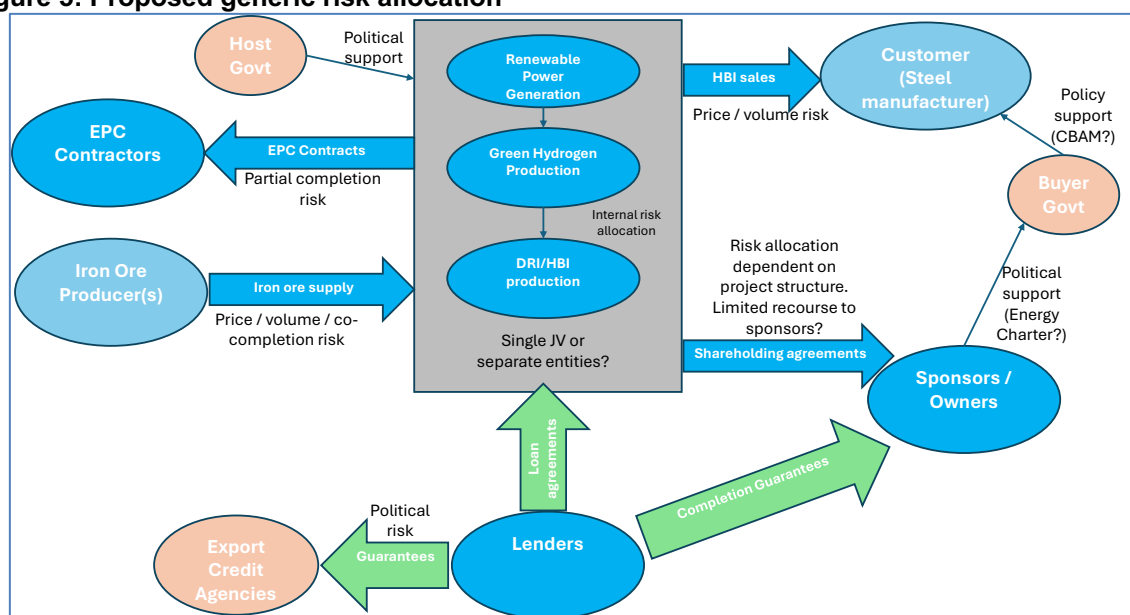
gure 9: Proposed generic risk allocation

Host Govt

Political support

Renewable Power Generation

Green Hydrogen Production

Internal risk allocation

DRI/HBI production

Single JV or separate entities?

HBI sales

Price / volume risk

Customer (Steel manufacturer)

Policy support (CBAM?)

EPC Contractors

EPC Contracts

Partial completion risk

Buyer Govt

Iron Ore Producer(s)

Iron ore supply

Price / volume / co-completion risk

Risk allocation dependent on project structure. Limited recourse to sponsors?

Shareholding agreements

Political support (Energy Charter?)

Sponsors / Owners

Loan agreements

Completion Guarantees

Political risk

Guarantees

Export Credit Agencies

Lenders